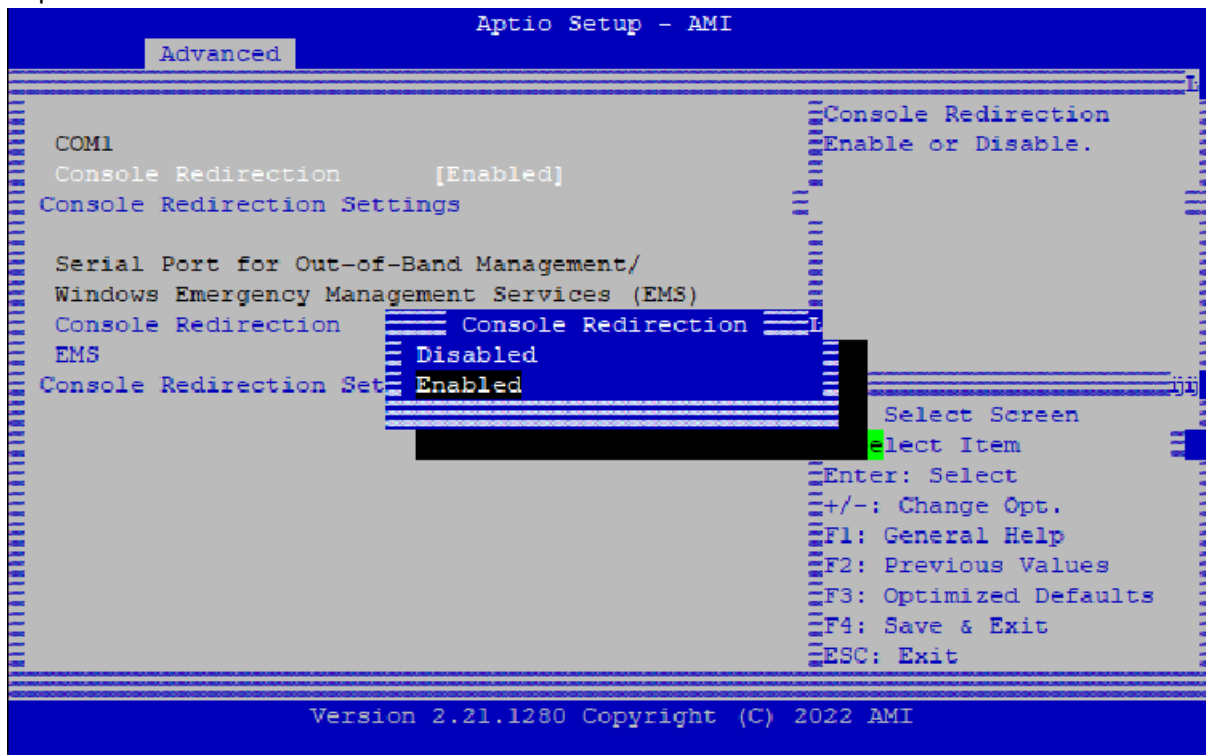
Aptio Setup - AMI
Advanced

COM1
Console Redirection [Enabled]
Console Redirection Settings

Serial Port for Out-of-Band Management/
Windows Emergency Management Services (EMS)
Console Redirection
EMS
Console Redirection Set

Console Redirection
Disabled
Enabled

Console Redirection
Enable or Disable.

Select Screen
elect Item
Enter: Select
+/-: Change Opt.
F1: General Help
F2: Previous Values
F3: Optimized Defaults
F4: Save & Exit
ESC: Exit

Version 2.21.1280 Copyright (C) 2022 AMI